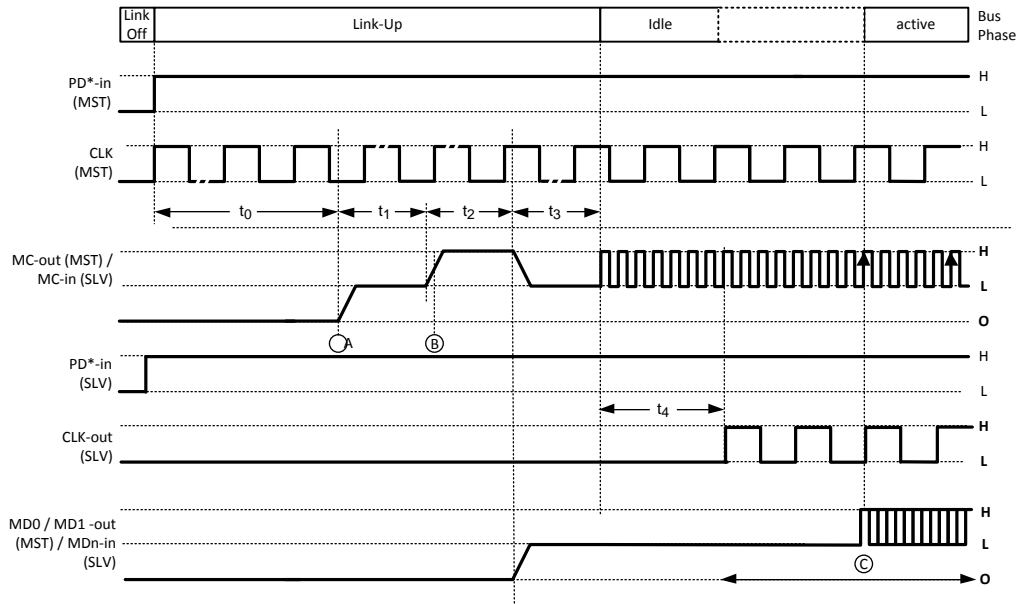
Link Off | Link-Up | Idle | active | Bus Phase

PD*-in (MST)
H
L

CLK (MST)
H
L

$t_0$ $t_1$ $t_2$ $t_3$

MC-out (MST) / MC-in (SLV)
H
L
O

A B

PD*-in (SLV)
H
L

$t_4$

CLK-out (SLV)
H
L

MD0 / MD1 -out (MST) / MDn-in (SLV)
H
L
O

C